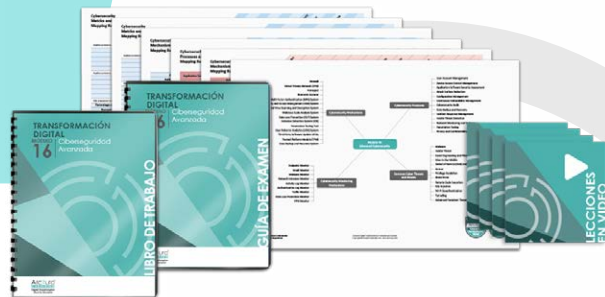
TRANSFORMACIÓN DIGITAL
MÓDULO 16
Ciberseguridad Avanzada
LIBRO DE TRABAJO

TRANSFORMACIÓN DIGITAL
MÓDULO 16
Ciberseguridad Avanzada
GUÍA DE EXAMEN

LECCIONES EN VIDEO

Cybersecurity Metrics and Mapping
Cybersecurity Mechanisms
Cybersecurity Processes and Mapping
Cybersecurity Mechanisms Mapping
Cybersecurity Mechanisms
Cybersecurity Management
Cybersecurity Monitoring
Module 16 Advanced Cybersecurity
Cybersecurity Mechanisms
Cybersecurity Processes
Advanced Cyber Threats and Attacks